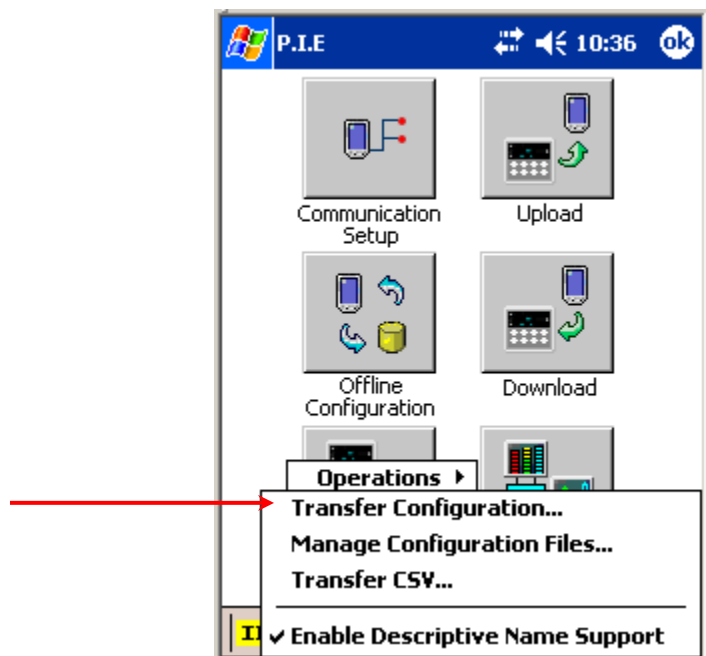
P.I.E

10:36

ok

Communication Setup

Upload

Offline Configuration

Download

Operations

Transfer Configuration...

Manage Configuration Files...

Transfer CSV...

✔ Enable Descriptive Name Support